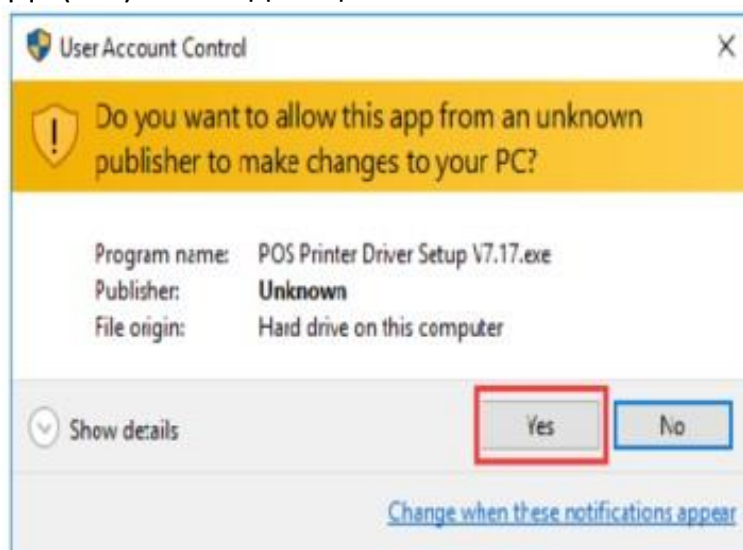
User Account Control

X

Do you want to allow this app from an unknown publisher to make changes to your PC?

Program name: POS Printer Driver Setup V7.17.exe
Publisher: **Unknown**
File origin: Hard drive on this computer

Show details

Yes

No

Change when these notifications appear